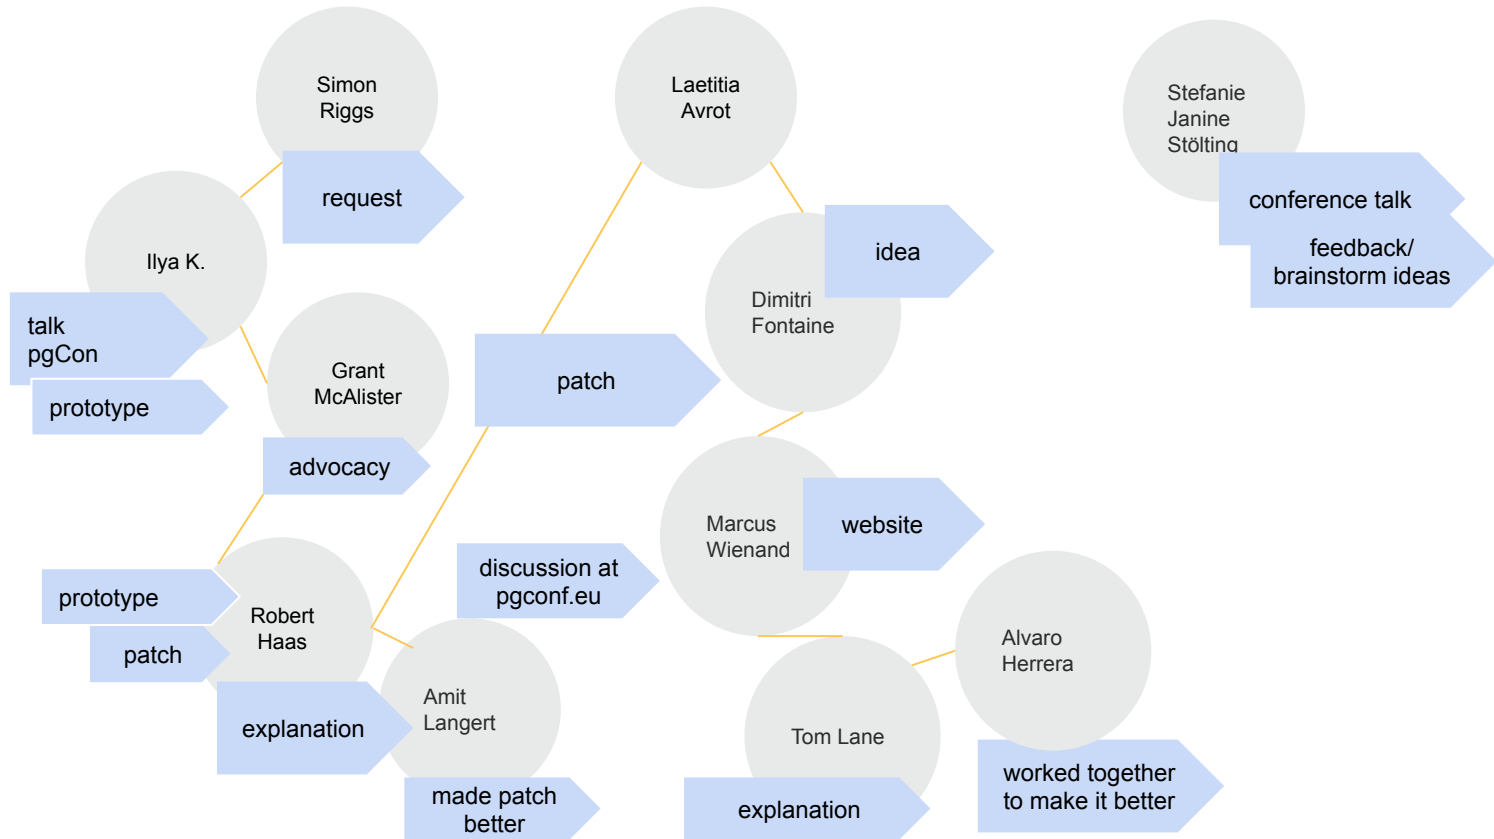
Simon Riggs

request

Ilya K.

talk pgCon

prototype

Grant McAlister

advocacy

Laetitia Avrot

patch

Dimitri Fontaine

idea

Stefanie Janine Stölting

conference talk

feedback/ brainstorm ideas

Marcus Wienand

website

prototype

Robert Haas

patch

explanation

discussion at pgconf.eu

Amit Langert

made patch better

Alvaro Herrera

Tom Lane

explanation

worked together to make it better